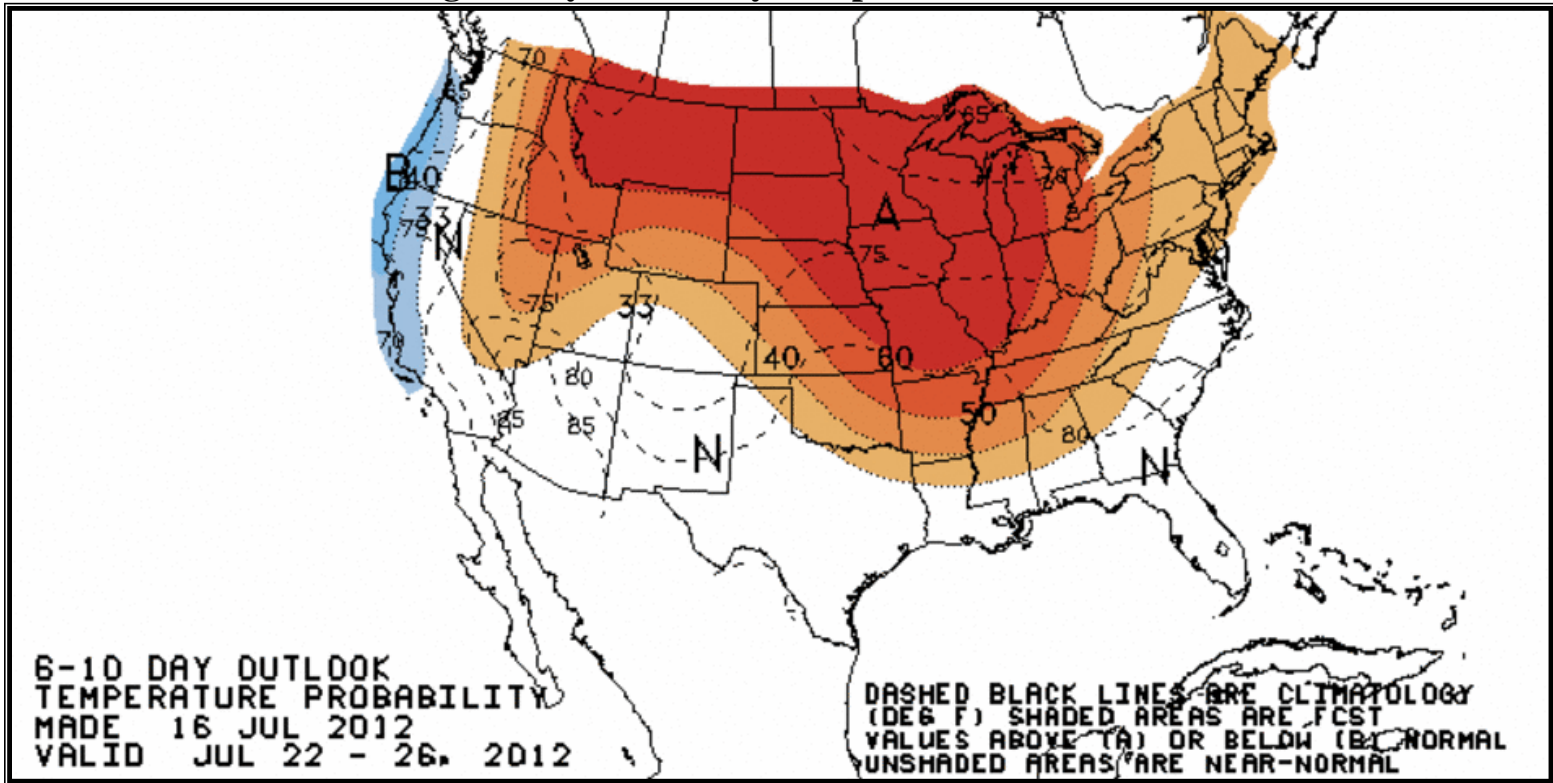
70
65
B
40
33
N
70
A
65
70
75
33
75
40
60
80
85
85
N
50
80
N
70

6-10 DAY OUTLOOK
TEMPERATURE PROBABILITY
MADE 16 JUL 2012
VALID JUL 22 - 26, 2012

DASHED BLACK LINES ARE CLIMATOLOGY
(DEG F) SHADED AREAS ARE FCST
VALUES ABOVE (A) OR BELOW (B) NORMAL
UNSHADED AREAS ARE NEAR-NORMAL